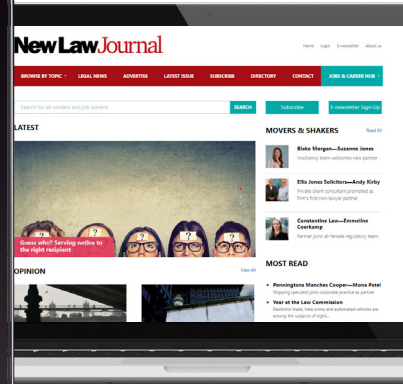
New Law Journal

Home Login E-newsletter About us

BROWSE BY TOPIC LEGAL NEWS ADVERTISE LATEST ISSUE SUBSCRIBE DIRECTORY CONTACT JOBS & CAREER HUB

Search for all content and job adverts SEARCH

Subscribe E-newsletter Sign-Up

LATEST

Guess who? Serving notice to the right recipient

MOVERS & SHAKERS Read All

Blake Morgan—Suzanne Jones
Insolvency team welcomes new partner

Ellis Jones Solicitors—Andy Kirby
Private client consultant promoted at firm's first non-lawyer partner

Constantine Law—Emmeline Coerkamp
Partner joins all-female regulatory team

OPINION View All

MOST READ

Penningtons Manches Cooper—Mona Patel
Shipping specialist joins corporate practice as partner

Year at the Law Commission
Electronic trade, hate crime and automated vehicles are among the subjects of eight...